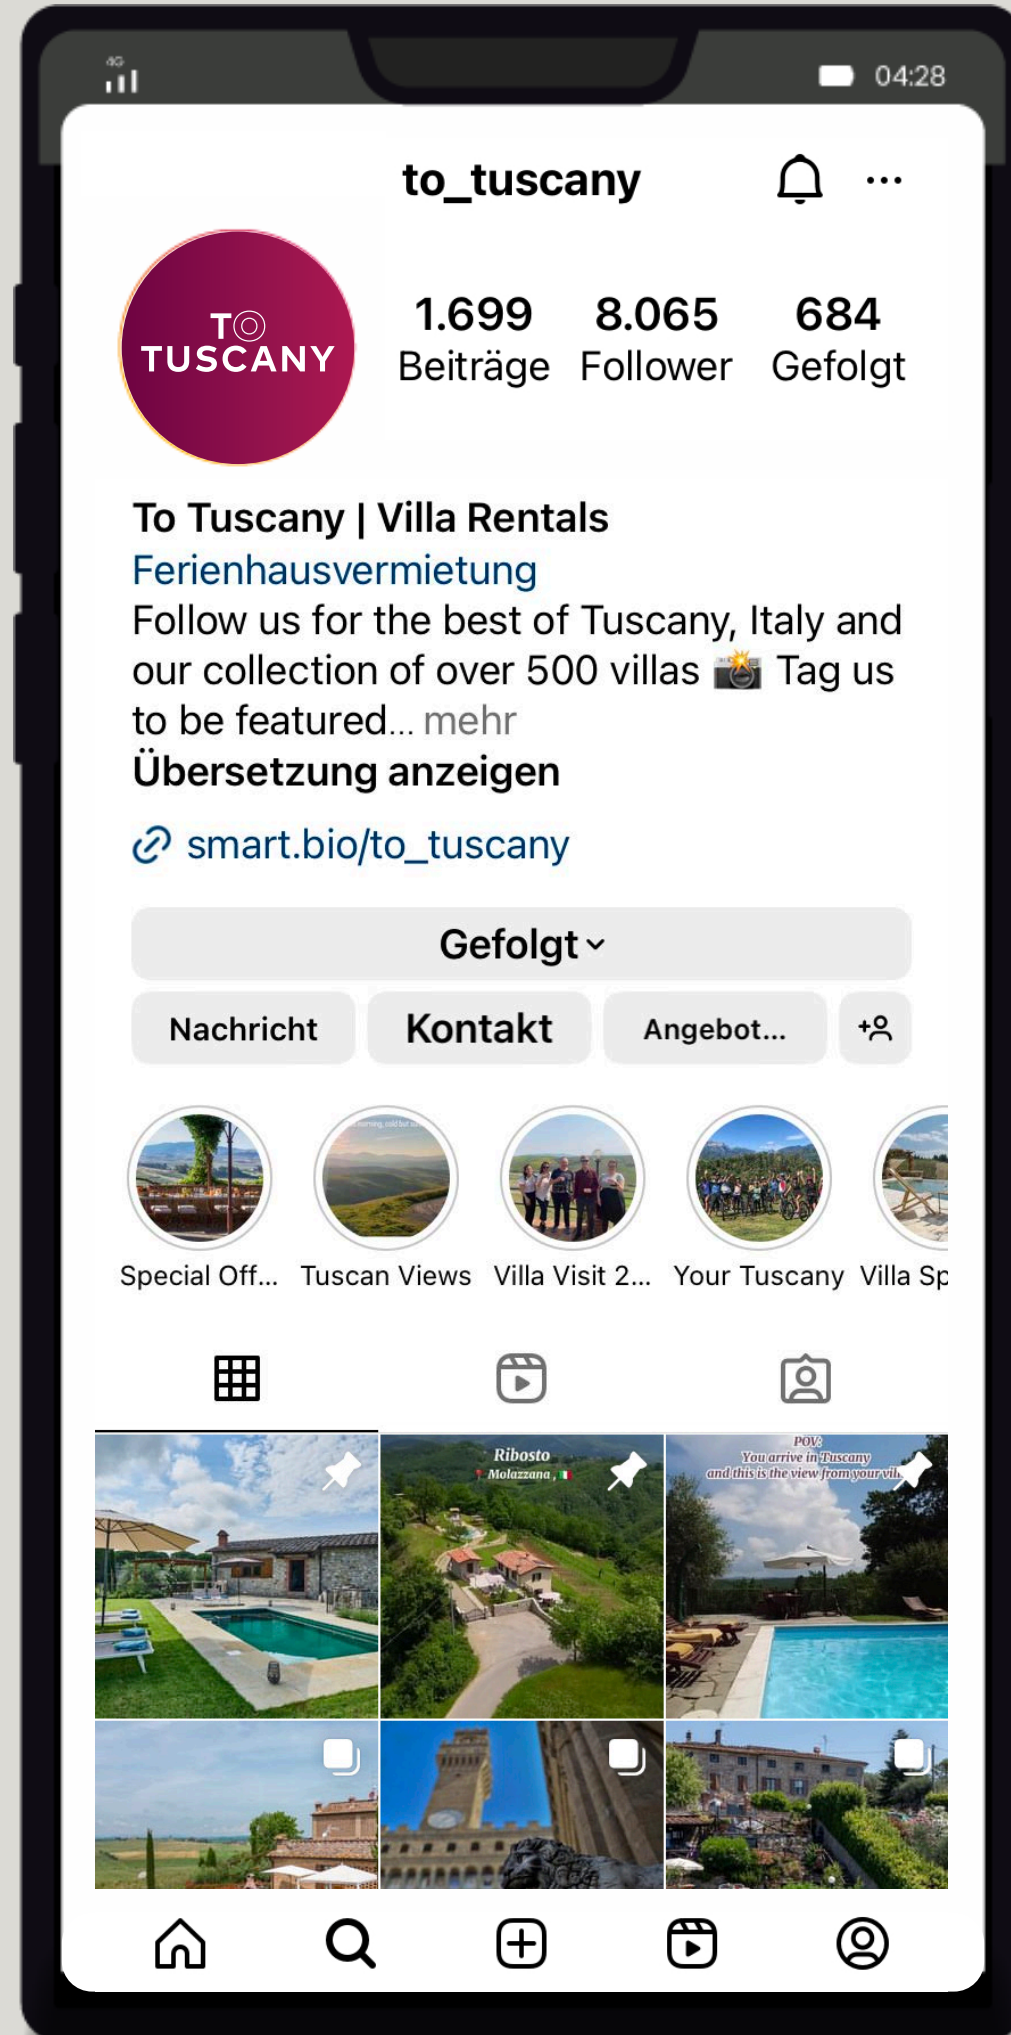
4G

04:28

to_tuscany

TO TUSCANY

1.699 Beiträge 8.065 Follower 684 Gefolgt

To Tuscany | Villa Rentals
Ferienhausvermietung
Follow us for the best of Tuscany, Italy and our collection of over 500 villas 📸 Tag us to be featured... mehr
Übersetzung anzeigen

smart.bio/to_tuscany

Gefolgt

Nachricht

Kontakt

Angebot...

Special Off...

Tuscan Views

Villa Visit 2...

Your Tuscany

Villa Sp

Ribosto
Molazzana

POV:
You arrive in Tuscany
and this is the view from your vil